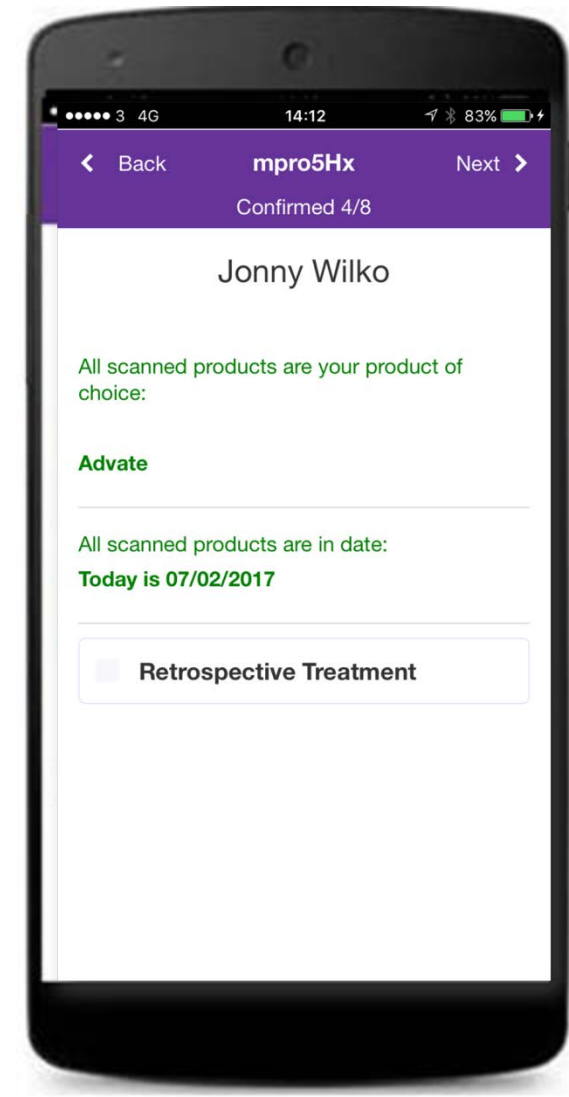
●●●●● 3 4G 14:12 83%

Back mpro5Hx Next

Confirmed 4/8

Jonny Wilko

All scanned products are your product of choice:

Advate

All scanned products are in date:

Today is 07/02/2017

Retrospective Treatment